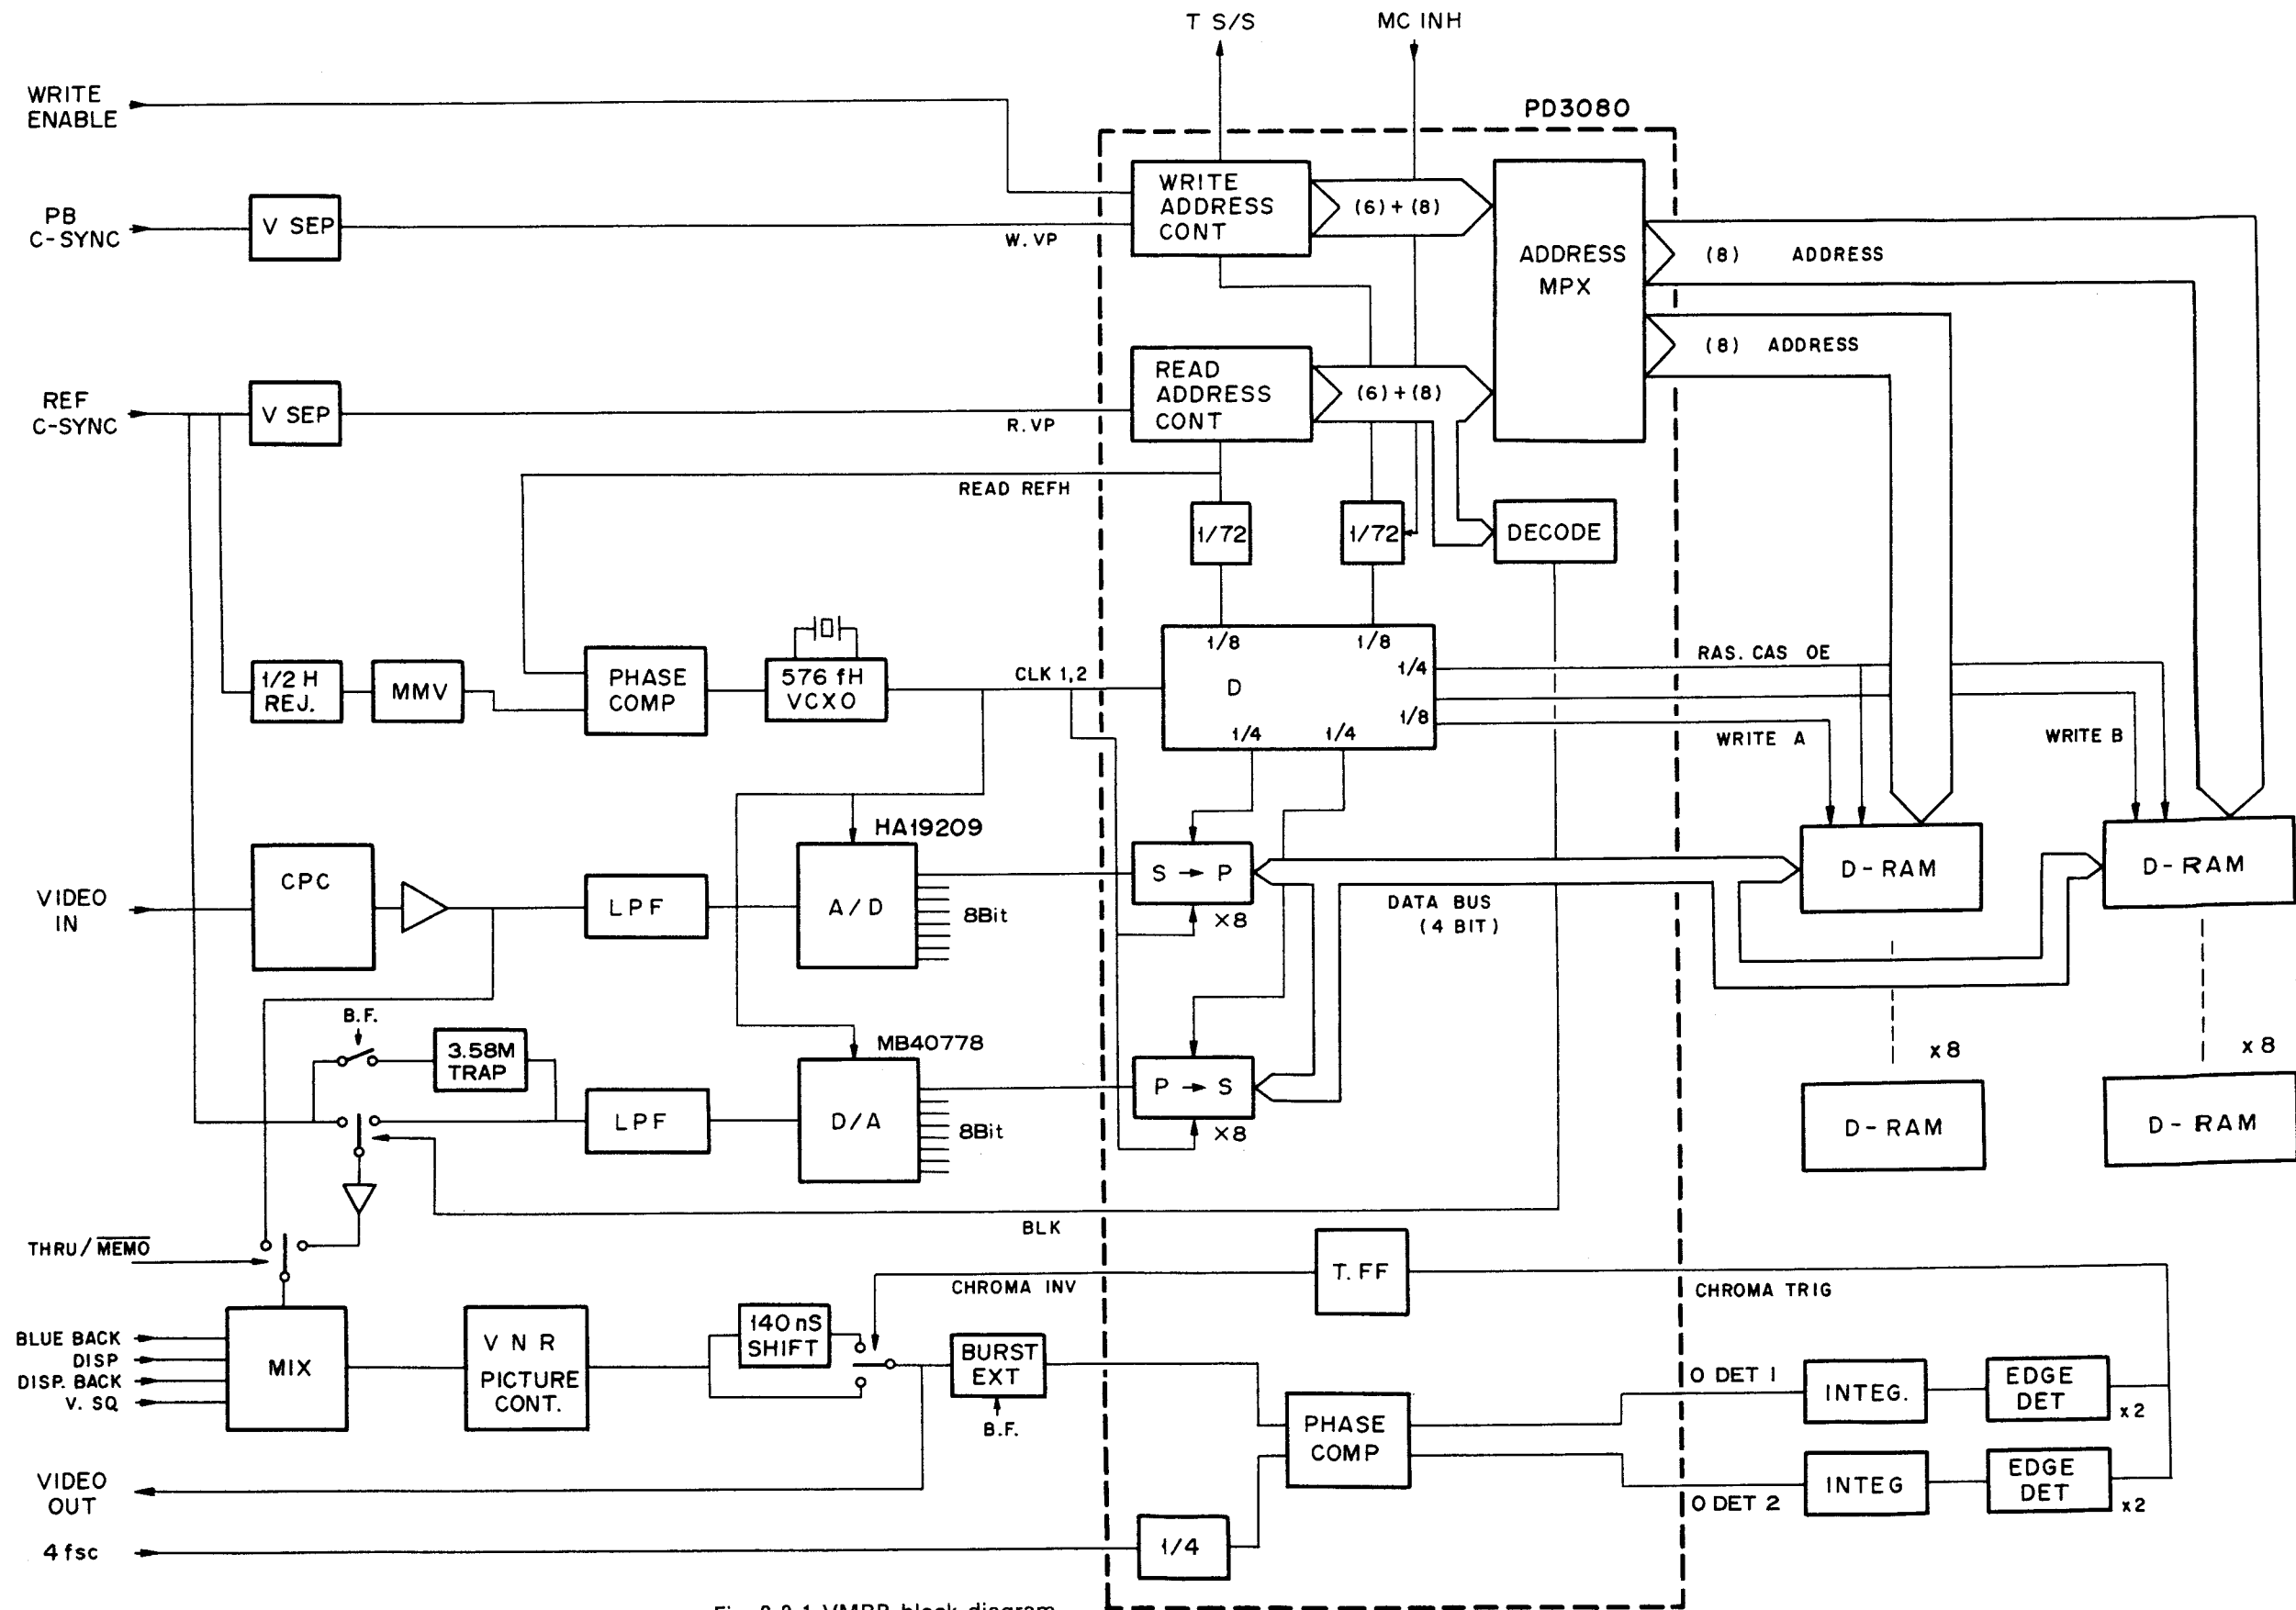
T S/S
MC INH
WRITE ENABLE
PD3080
PB C-SYNC
V SEP
W. VP
WRITE ADDRESS CONT
(6) + (8)
ADDRESS MPX
(8) ADDRESS
(8) ADDRESS
REF C-SYNC
V SEP
R. VP
READ ADDRESS CONT
(6) + (8)
READ REFH
1/72
1/72
DECODE
1/2 H REJ.
MMV
PHASE COMP
576 fH VCXO
CLK 1, 2
1/8
1/8
D
1/4
1/8
1/4
1/4
RAS. CAS OE
WRITE A
WRITE B
HA19209
CPC
LPF
A/D
8Bit
S → P
×8
DATA BUS (4 BIT)
D - RAM
D - RAM
VIDEO IN
B.F.
3.58M TRAP
MB40778
LPF
D/A
8Bit
P → S
×8
x 8
x 8
D - RAM
D - RAM
BLK
THRU/$\overline{\text{MEMO}}$
T. FF
CHROMA INV
CHROMA TRIG
BLUE BACK
DISP
DISP. BACK
V. SQ
MIX
V N R PICTURE CONT.
140 nS SHIFT
BURST EXT
B.F.
O DET 1
INTEG.
EDGE DET
x 2
PHASE COMP
VIDEO OUT
O DET 2
INTEG
EDGE DET
x 2
4 fsc
1/4
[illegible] VMBB block diagram